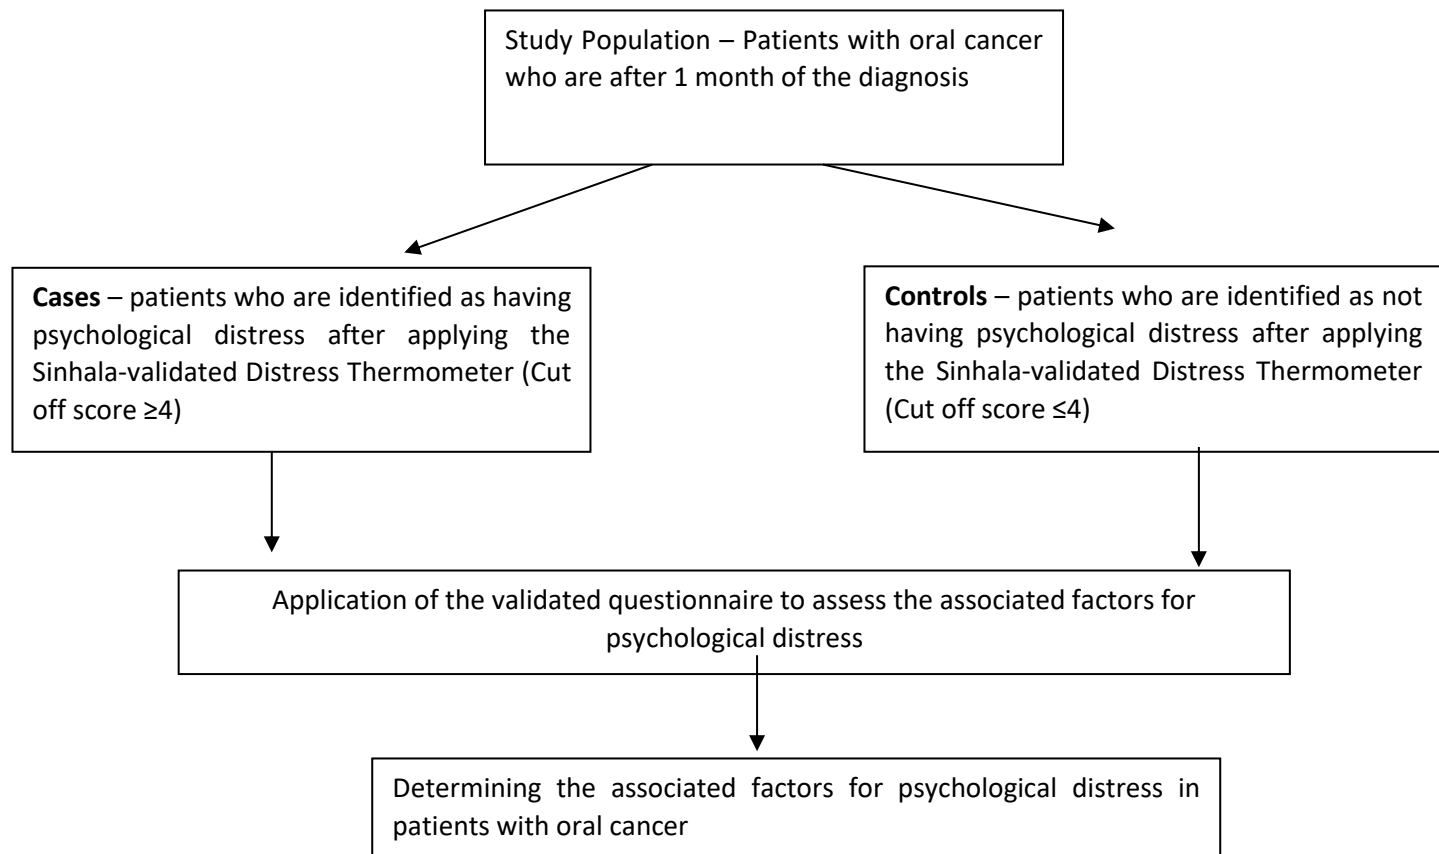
Study Population – Patients with oral cancer who are after 1 month of the diagnosis

**Cases** – patients who are identified as having psychological distress after applying the Sinhala-validated Distress Thermometer (Cut off score ≥4)

**Controls** – patients who are identified as not having psychological distress after applying the Sinhala-validated Distress Thermometer (Cut off score ≤4)

Application of the validated questionnaire to assess the associated factors for psychological distress

Determining the associated factors for psychological distress in patients with oral cancer